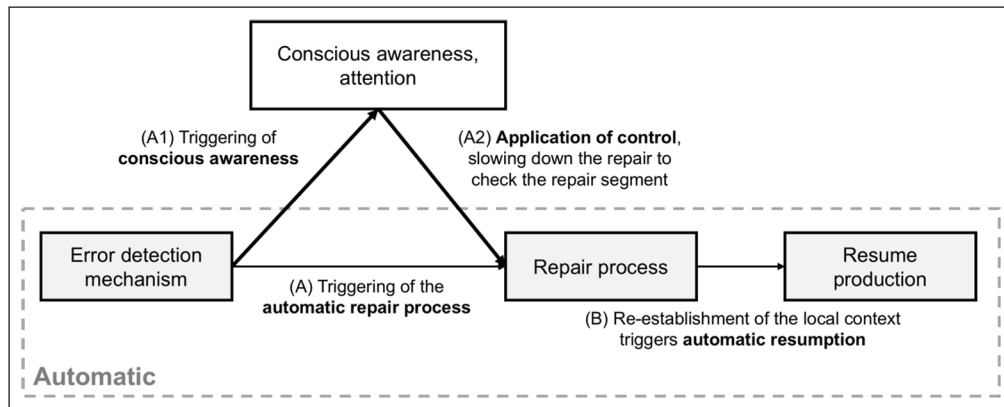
Conscious awareness, attention

(A1) Triggering of **conscious awareness**

(A2) **Application of control**, slowing down the repair to check the repair segment

Error detection mechanism

(A) Triggering of the **automatic repair process**

Repair process

Resume production

(B) Re-establishment of the local context triggers **automatic resumption**

Automatic